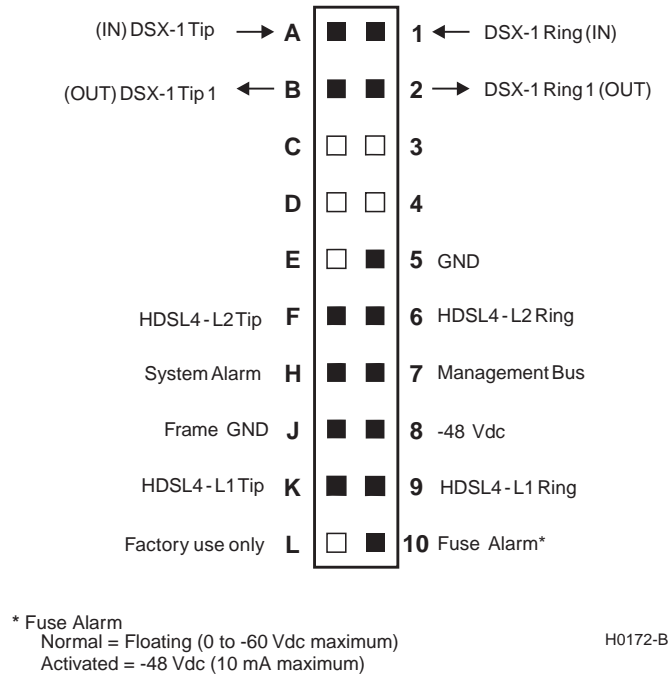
(IN) DSX-1 Tip → A
1 ← DSX-1 Ring (IN)

(OUT) DSX-1 Tip 1 ← B
2 → DSX-1 Ring 1 (OUT)

C
3

D
4

E
5 GND

HDSL4 - L2 Tip F
6 HDSL4 - L2 Ring

System Alarm H
7 Management Bus

Frame GND J
8 -48 Vdc

HDSL4 - L1 Tip K
9 HDSL4 - L1 Ring

Factory use only L
10 Fuse Alarm*

* Fuse Alarm
Normal = Floating (0 to -60 Vdc maximum)
Activated = -48 Vdc (10 mA maximum)

H0172-B